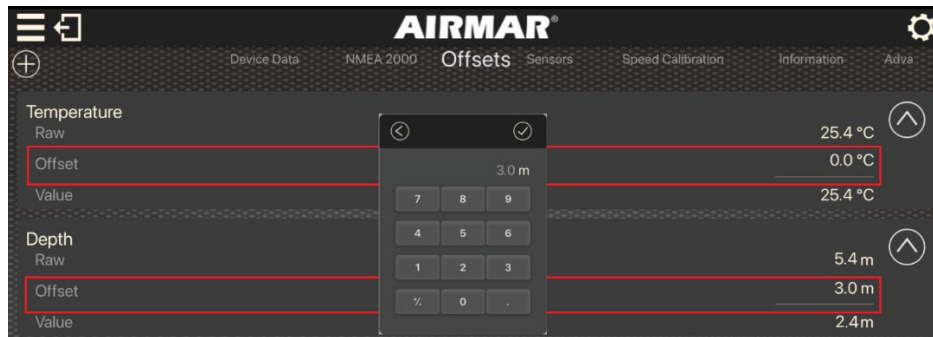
AIRMAR®

Device Data NMEA 2000 Offsets Sensors Speed Calibration Information Adva

Temperature
Raw 25.4 °C
Offset 0.0 °C
Value 25.4 °C

Depth
Raw 5.4 m
Offset 3.0 m
Value 2.4 m

3.0 m

| 7 | 8 | 9 |
|---|---|---|
| 4 | 5 | 6 |
| 1 | 2 | 3 |
| ⁺⁄₋ | 0 | . |